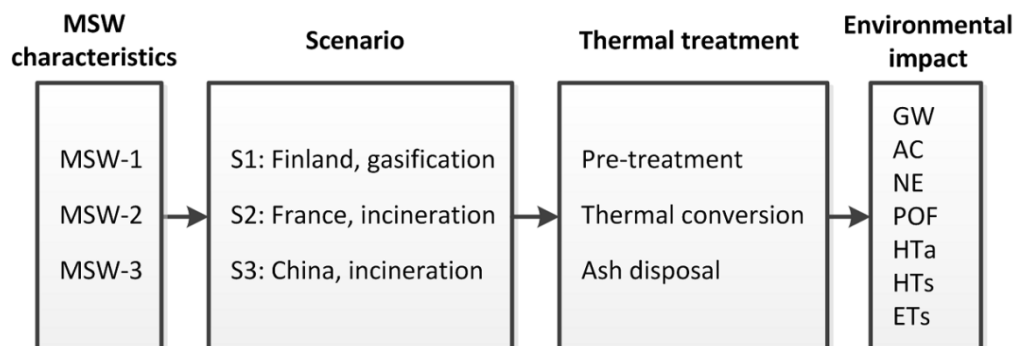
MSW characteristics

MSW-1
MSW-2
MSW-3

Scenario

S1: Finland, gasification
S2: France, incineration
S3: China, incineration

Thermal treatment

Pre-treatment
Thermal conversion
Ash disposal

Environmental impact

GW
AC
NE
POF
HTa
HTs
ETs